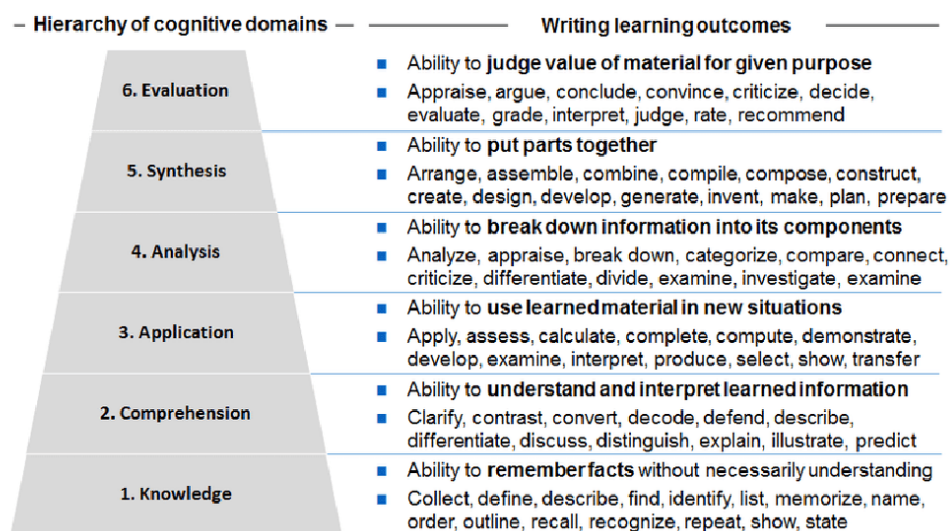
– Hierarchy of cognitive domains –

6. Evaluation

5. Synthesis

4. Analysis

3. Application

2. Comprehension

1. Knowledge

Writing learning outcomes

■ Ability to judge value of material for given purpose
■ Appraise, argue, conclude, convince, criticize, decide, evaluate, grade, interpret, judge, rate, recommend

■ Ability to put parts together
■ Arrange, assemble, combine, compile, compose, construct, create, design, develop, generate, invent, make, plan, prepare

■ Ability to break down information into its components
■ Analyze, appraise, break down, categorize, compare, connect, criticize, differentiate, divide, examine, investigate, examine

■ Ability to use learned material in new situations
■ Apply, assess, calculate, complete, compute, demonstrate, develop, examine, interpret, produce, select, show, transfer

■ Ability to understand and interpret learned information
■ Clarify, contrast, convert, decode, defend, describe, differentiate, discuss, distinguish, explain, illustrate, predict

■ Ability to remember facts without necessarily understanding
■ Collect, define, describe, find, identify, list, memorize, name, order, outline, recall, recognize, repeat, show, state